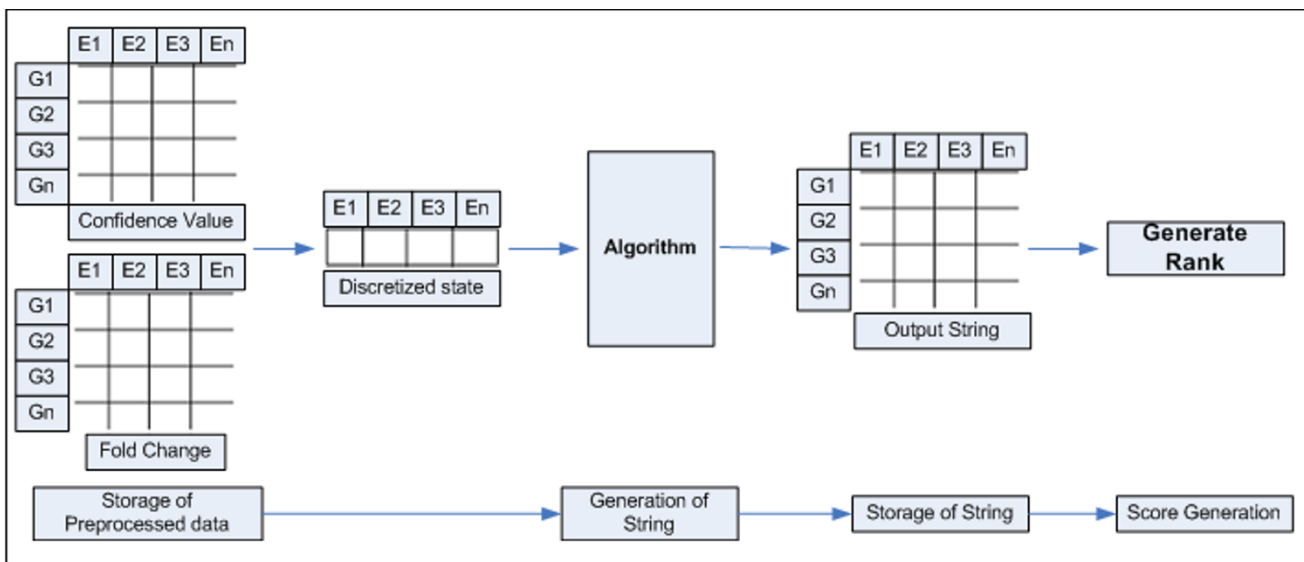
E1 E2 E3 En

G1
G2
G3
Gn

Confidence Value

E1 E2 E3 En

G1
G2
G3
Gn

Fold Change

E1 E2 E3 En

Discretized state

Algorithm

E1 E2 E3 En

G1
G2
G3
Gn

Output String

Generate Rank

Storage of Preprocessed data

Generation of String

Storage of String

Score Generation